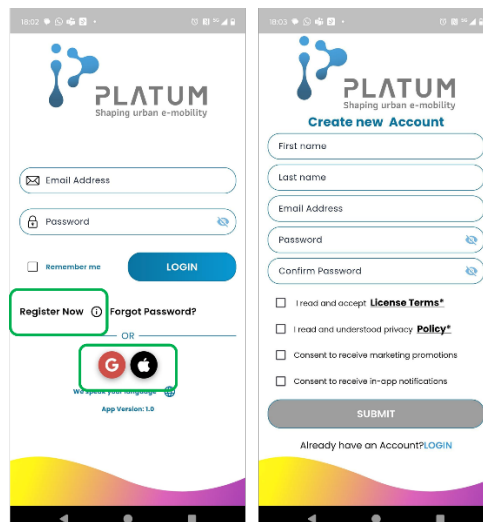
18:02

PLATUM
Shaping urban e-mobility

Email Address

Password

Remember me

LOGIN

Register Now

Forgot Password?

OR

G

We speak your language

App Version: 1.0

18:03

PLATUM
Shaping urban e-mobility

Create new Account

First name

Last name

Email Address

Password

Confirm Password

I read and accept License Terms*

I read and understood privacy Policy*

Consent to receive marketing promotions

Consent to receive in-app notifications

SUBMIT

Already have an Account?LOGIN